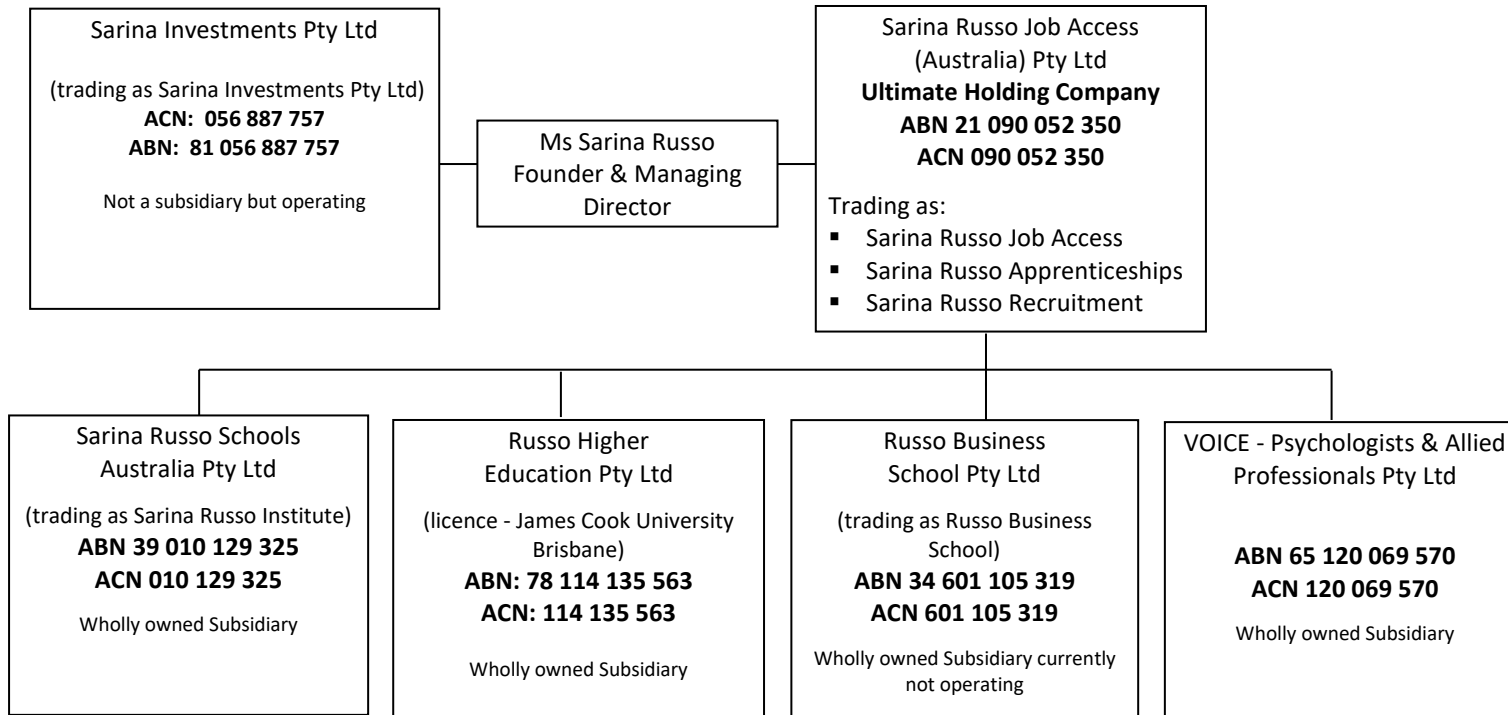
Sarina Investments Pty Ltd

(trading as Sarina Investments Pty Ltd)
**ACN: 056 887 757**
**ABN: 81 056 887 757**

Not a subsidiary but operating

Ms Sarina Russo
Founder & Managing Director

Sarina Russo Job Access (Australia) Pty Ltd
**Ultimate Holding Company**
**ABN 21 090 052 350**
**ACN 090 052 350**

Trading as:
- Sarina Russo Job Access
- Sarina Russo Apprenticeships
- Sarina Russo Recruitment

Sarina Russo Schools Australia Pty Ltd

(trading as Sarina Russo Institute)
**ABN 39 010 129 325**
**ACN 010 129 325**

Wholly owned Subsidiary

Russo Higher Education Pty Ltd

(licence - James Cook University Brisbane)
**ABN: 78 114 135 563**
**ACN: 114 135 563**

Wholly owned Subsidiary

Russo Business School Pty Ltd

(trading as Russo Business School)
**ABN 34 601 105 319**
**ACN 601 105 319**

Wholly owned Subsidiary currently not operating

VOICE - Psychologists & Allied Professionals Pty Ltd

**ABN 65 120 069 570**
**ACN 120 069 570**

Wholly owned Subsidiary